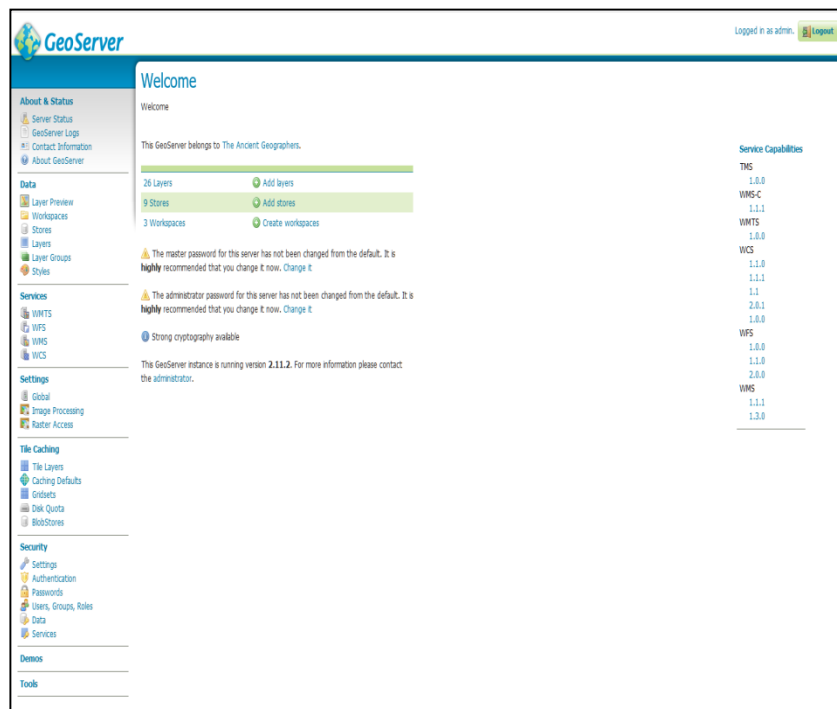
GeoServer

Logged in as admin. Logout

About & Status
Server Status
GeoServer Logs
Contact Information
About GeoServer

Data
Layer Preview
Workspaces
Stores
Layers
Layer Groups
Styles

Services
WMTS
WFS
WMS
WCS

Settings
Global
Image Processing
Raster Access

Tile Caching
Tile Layers
Caching Defaults
Gridsets
Disk Quota
BlobStores

Security
Settings
Authentication
Passwords
Users, Groups, Roles
Data
Services

Demos

Tools

Welcome

Welcome

This GeoServer belongs to The Ancient Geographers.

| | |
|---|---|
| 26 Layers | Add layers |
| 9 Stores | Add stores |
| 3 Workspaces | Create workspaces |

The master password for this server has not been changed from the default. It is **highly** recommended that you change it now. Change it

The administrator password for this server has not been changed from the default. It is **highly** recommended that you change it now. Change it

Strong cryptography available

This GeoServer instance is running version **2.11.2**. For more information please contact the administrator.

Service Capabilities
TMS
1.0.0
WMS-C
1.1.1
WMTS
1.0.0
WCS
1.1.0
1.1.1
1.1
2.0.1
1.0.0
WFS
1.0.0
1.1.0
2.0.0
WMS
1.1.1
1.3.0